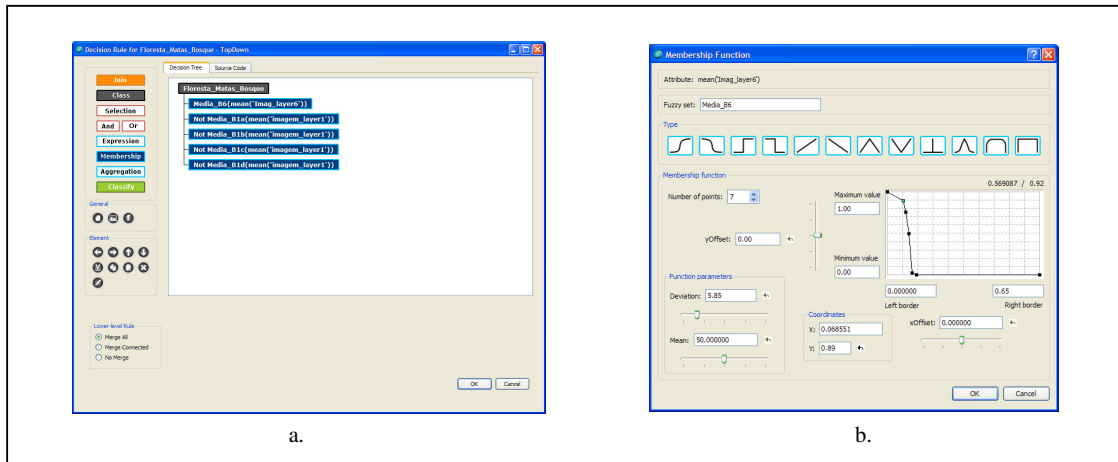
Decision Rule for Floresta_Matas_Bosque - TopDown

Join
Class
Selection
And
Or
Expression
Membership
Aggregation
Classify

General

Element

Lower-level Rule
Merge All
Merge Connected
No Merge

Decision Tree
Source Code

Floresta_Matas_Bosque
Media_B6(mean('Imag_layer6'))
Not Media_B1a(mean('imagem_layer1'))
Not Media_B1b(mean('imagem_layer1'))
Not Media_B1c(mean('imagem_layer1'))
Not Media_B1d(mean('imagem_layer1'))

OK
Cancel

a.

Membership Function

Attribute: mean('Imag_layer6')

Fuzzy set: Media_B6

Type

Membership function

0.569087 / 0.92

Number of points: 7

Maximum value
1.00

yOffset: 0.00

Minimum value
0.00

0.000000
0.65
Left border
Right border

Function parameters

Deviation: 5.85

Mean: 50.000000

Coordinates
X: 0.068551
Y: 0.89

xOffset: 0.000000

OK
Cancel

b.